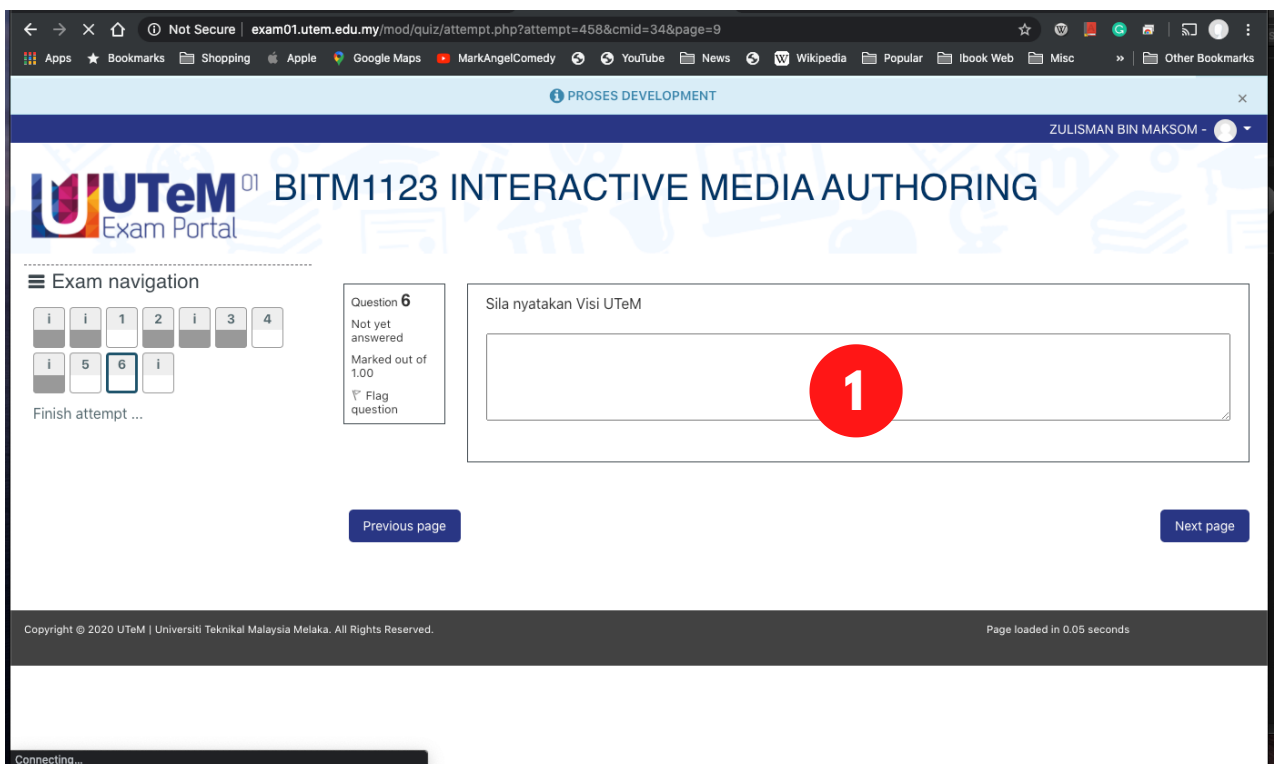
Not Secure | exam01.utem.edu.my/mod/quiz/attempt.php?attempt=458&cmid=34&page=9

Apps Bookmarks Shopping Apple Google Maps MarkAngelComedy YouTube News Wikipedia Popular Ibook Web Misc » Other Bookmarks

PROSES DEVELOPMENT ×

ZULISMAN BIN MAKSOM -

UTeM 01 Exam Portal BITM1123 INTERACTIVE MEDIA AUTHORING

Exam navigation

i i 1 2 i 3 4
i 5 6 i

Finish attempt ...

Question 6
Not yet answered
Marked out of 1.00
Flag question

Sila nyatakan Visi UTeM

1

Previous page

Next page

Copyright © 2020 UTeM | Universiti Teknikal Malaysia Melaka. All Rights Reserved.

Page loaded in 0.05 seconds

Connecting...